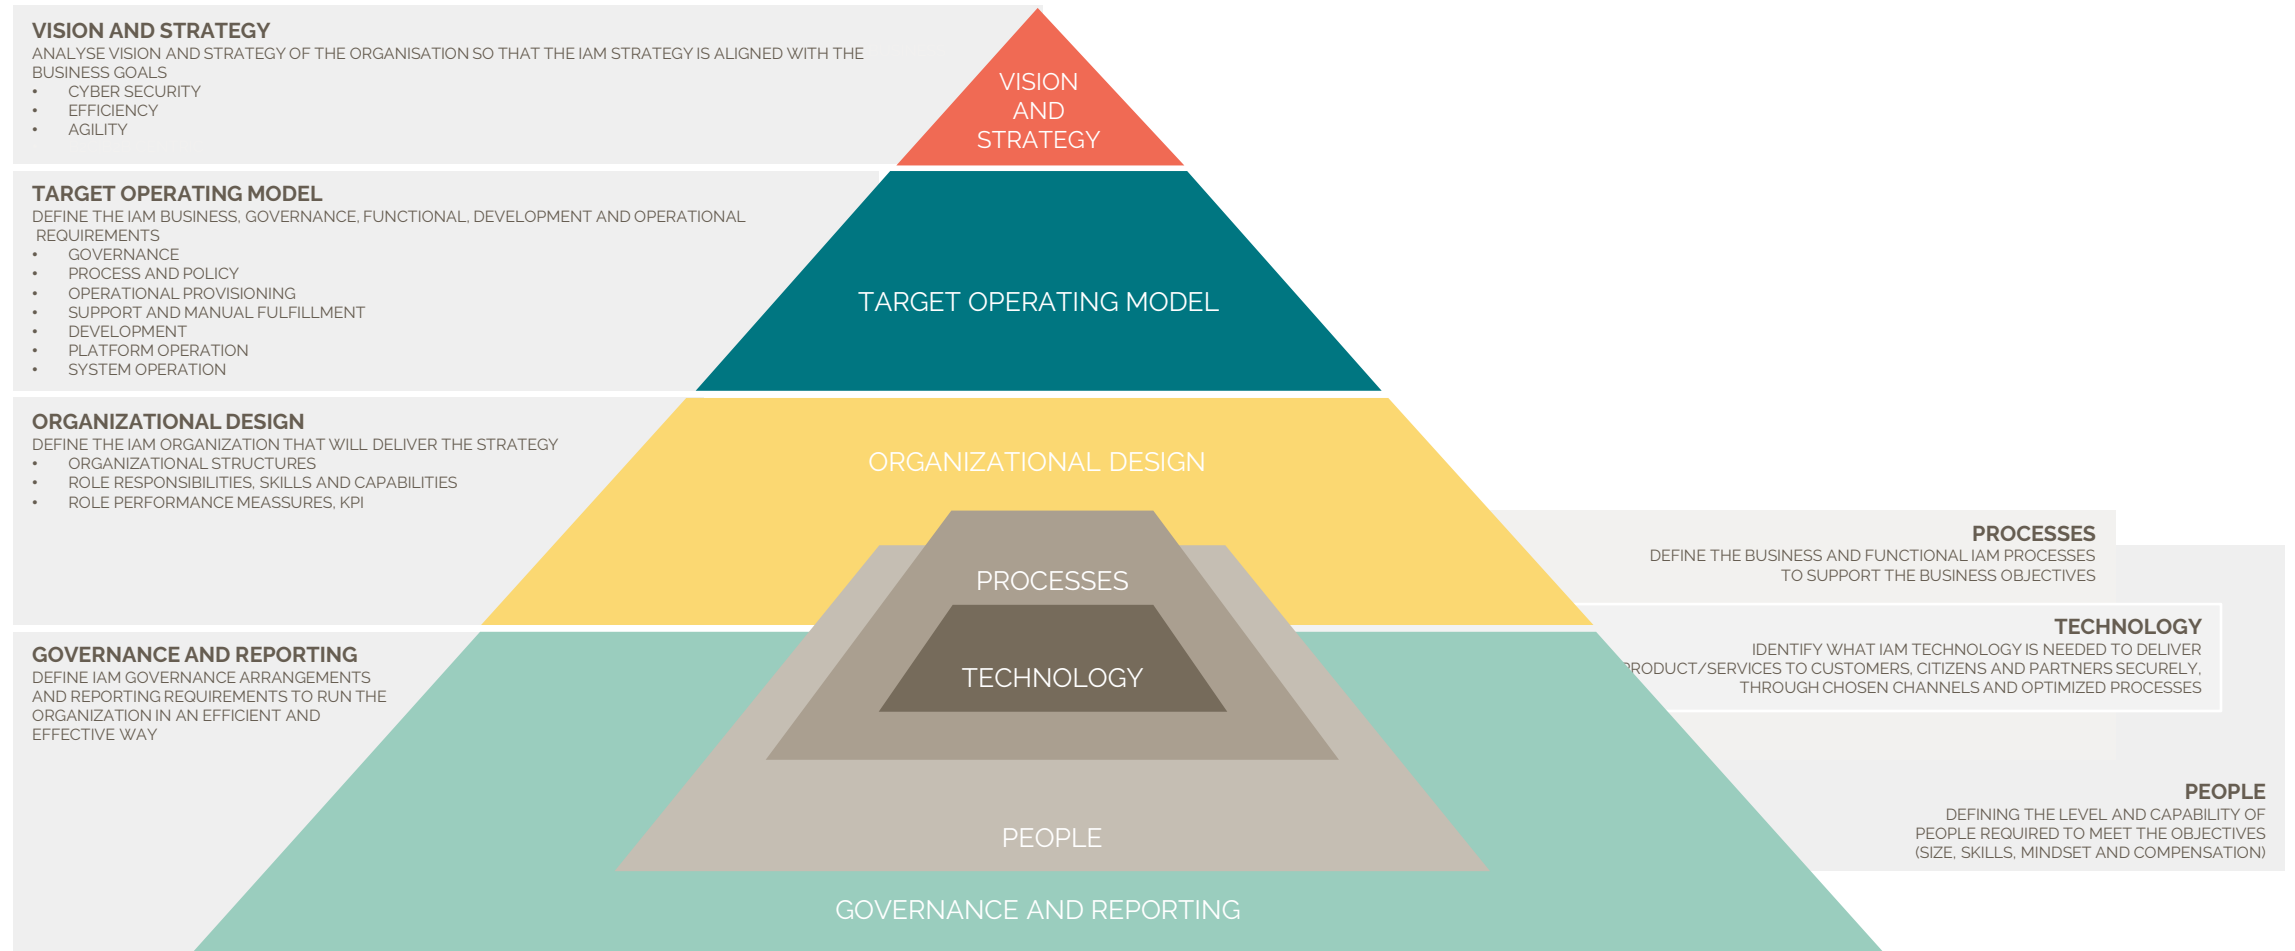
VISION AND STRATEGY
ANALYSE VISION AND STRATEGY OF THE ORGANISATION SO THAT THE IAM STRATEGY IS ALIGNED WITH THE BUSINESS GOALS
• CYBER SECURITY
• EFFICIENCY
• AGILITY

VISION AND STRATEGY

TARGET OPERATING MODEL
DEFINE THE IAM BUSINESS, GOVERNANCE, FUNCTIONAL, DEVELOPMENT AND OPERATIONAL REQUIREMENTS
• GOVERNANCE
• PROCESS AND POLICY
• OPERATIONAL PROVISIONING
• SUPPORT AND MANUAL FULFILLMENT
• DEVELOPMENT
• PLATFORM OPERATION
• SYSTEM OPERATION

TARGET OPERATING MODEL

ORGANIZATIONAL DESIGN
DEFINE THE IAM ORGANIZATION THAT WILL DELIVER THE STRATEGY
• ORGANIZATIONAL STRUCTURES
• ROLE RESPONSIBILITIES, SKILLS AND CAPABILITIES
• ROLE PERFORMANCE MEASSURES, KPI

ORGANIZATIONAL DESIGN

PROCESSES
DEFINE THE BUSINESS AND FUNCTIONAL IAM PROCESSES TO SUPPORT THE BUSINESS OBJECTIVES

PROCESSES

TECHNOLOGY
IDENTIFY WHAT IAM TECHNOLOGY IS NEEDED TO DELIVER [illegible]RODUCT/SERVICES TO CUSTOMERS, CITIZENS AND PARTNERS SECURELY, THROUGH CHOSEN CHANNELS AND OPTIMIZED PROCESSES

TECHNOLOGY

GOVERNANCE AND REPORTING
DEFINE IAM GOVERNANCE ARRANGEMENTS AND REPORTING REQUIREMENTS TO RUN THE ORGANIZATION IN AN EFFICIENT AND EFFECTIVE WAY

PEOPLE
DEFINING THE LEVEL AND CAPABILITY OF PEOPLE REQUIRED TO MEET THE OBJECTIVES (SIZE, SKILLS, MINDSET AND COMPENSATION)

PEOPLE

GOVERNANCE AND REPORTING